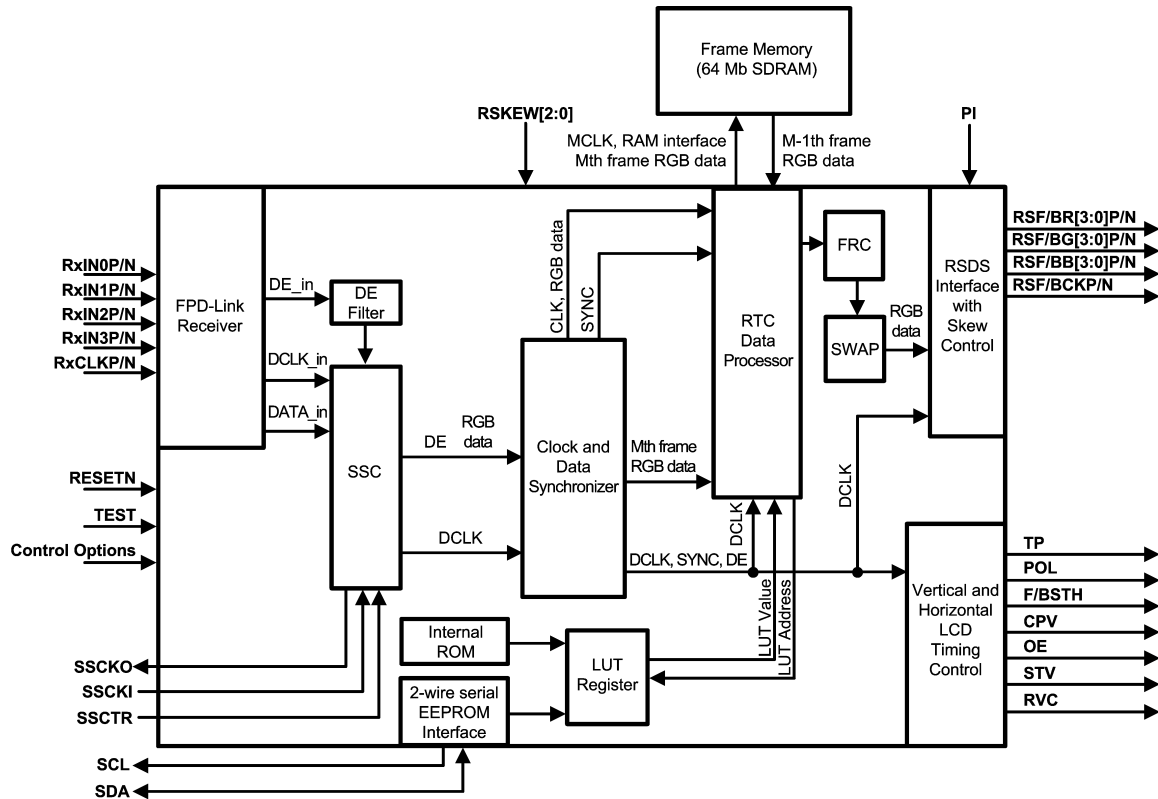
Frame Memory
(64 Mb SDRAM)

RSKEW[2:0]

MCLK, RAM interface
Mth frame RGB data

M-1th frame
RGB data

PI

RxIN0P/N
RxIN1P/N
RxIN2P/N
RxIN3P/N
RxCLKP/N

FPD-Link Receiver

DE_in

DE Filter

DCLK_in

DATA_in

CLK, RGB data

SYNC

RTC Data Processor

FRC

SWAP

RGB data

RSDS Interface with Skew Control

RSF/BR[3:0]P/N
RSF/BG[3:0]P/N
RSF/BB[3:0]P/N
RSF/BCKP/N

RESETN
TEST
Control Options

SSC

DE

RGB data

Clock and Data Synchronizer

Mth frame RGB data

DCLK

DCLK

DCLK

DCLK, SYNC, DE

Vertical and Horizontal LCD Timing Control

TP
POL
F/BSTH
CPV
OE
STV
RVC

Internal ROM

LUT Register

LUT Value
LUT Address

2-wire serial EEPROM Interface

SSCKO
SSCKI
SSCTR
SCL
SDA